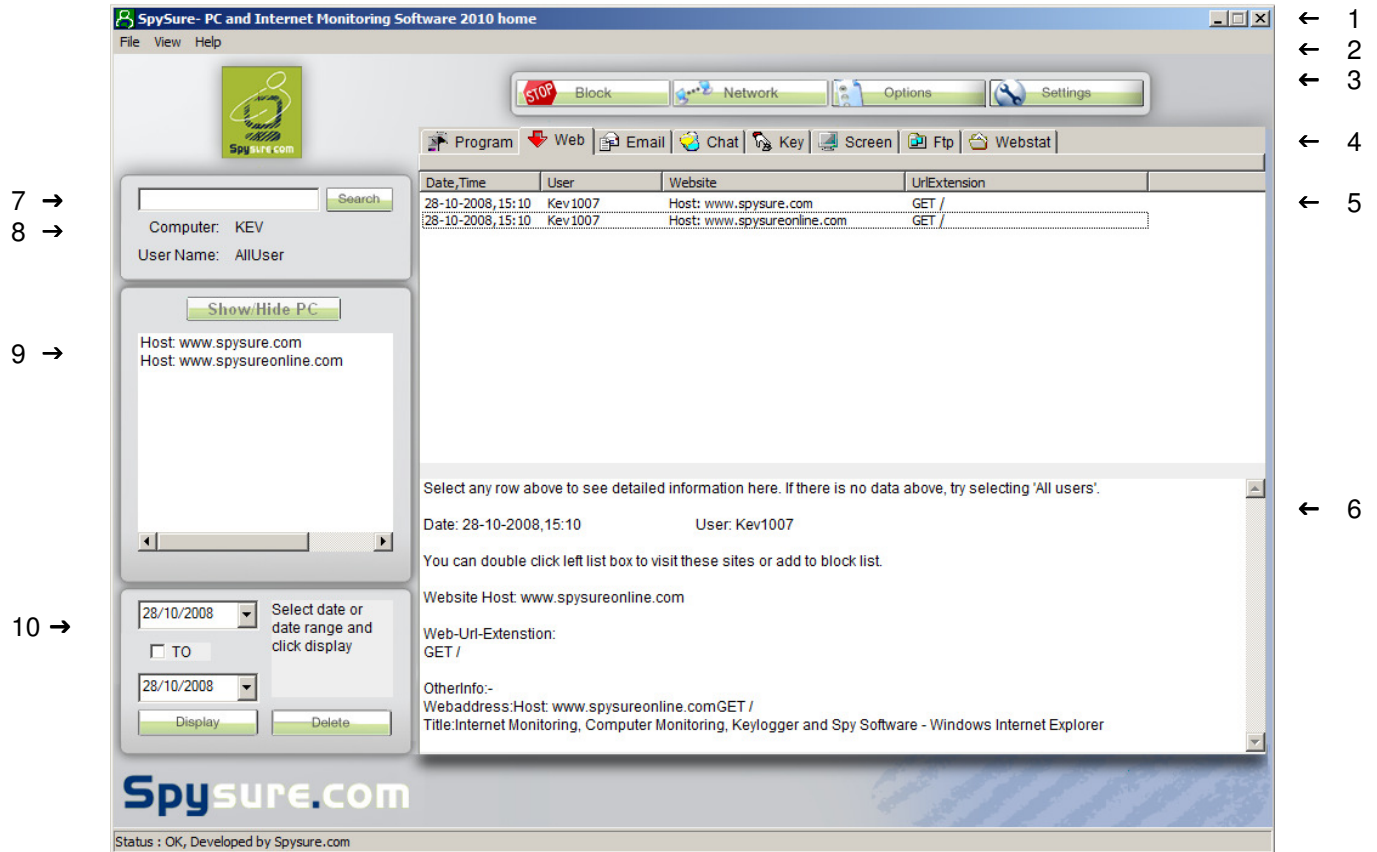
SpySure- PC and Internet Monitoring Software 2010 home

File View Help

← 1
← 2
← 3
← 4
← 5
← 6

Spysure.com

Block Network Options Settings

Program Web Email Chat Key Screen Ftp Webstat

7 → Search

8 → Computer: KEV

User Name: AllUser

Show/Hide PC

9 → Host: www.spysure.com
Host: www.spysureonline.com

| Date,Time | User | Website | UrlExtension |
|---|---|---|---|
| 28-10-2008,15:10 | Kev1007 | Host: www.spysure.com | GET / |
| 28-10-2008,15:10 | Kev1007 | Host: www.spysureonline.com | GET / |

Select any row above to see detailed information here. If there is no data above, try selecting 'All users'.

Date: 28-10-2008,15:10 User: Kev1007

You can double click left list box to visit these sites or add to block list.

Website Host: www.spysureonline.com

Web-Url-Extenstion:
GET /

OtherInfo:-
Webaddress:Host: www.spysureonline.comGET /
Title:Internet Monitoring, Computer Monitoring, Keylogger and Spy Software - Windows Internet Explorer

10 → 28/10/2008

TO

28/10/2008

Select date or date range and click display

Display Delete

Spysure.com

Status : OK, Developed by Spysure.com